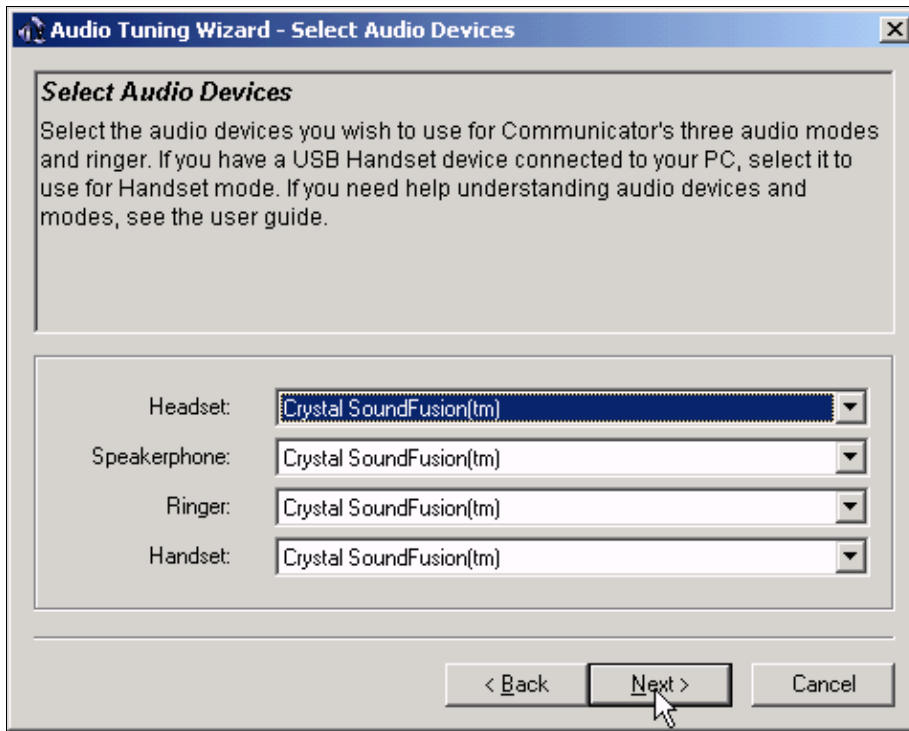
Audio Tuning Wizard - Select Audio Devices

X

Select Audio Devices

Select the audio devices you wish to use for Communicator's three audio modes and ringer. If you have a USB Handset device connected to your PC, select it to use for Handset mode. If you need help understanding audio devices and modes, see the user guide.

Headset: Crystal SoundFusion(tm)

Speakerphone: Crystal SoundFusion(tm)

Ringer: Crystal SoundFusion(tm)

Handset: Crystal SoundFusion(tm)

< Back

Next >

Cancel